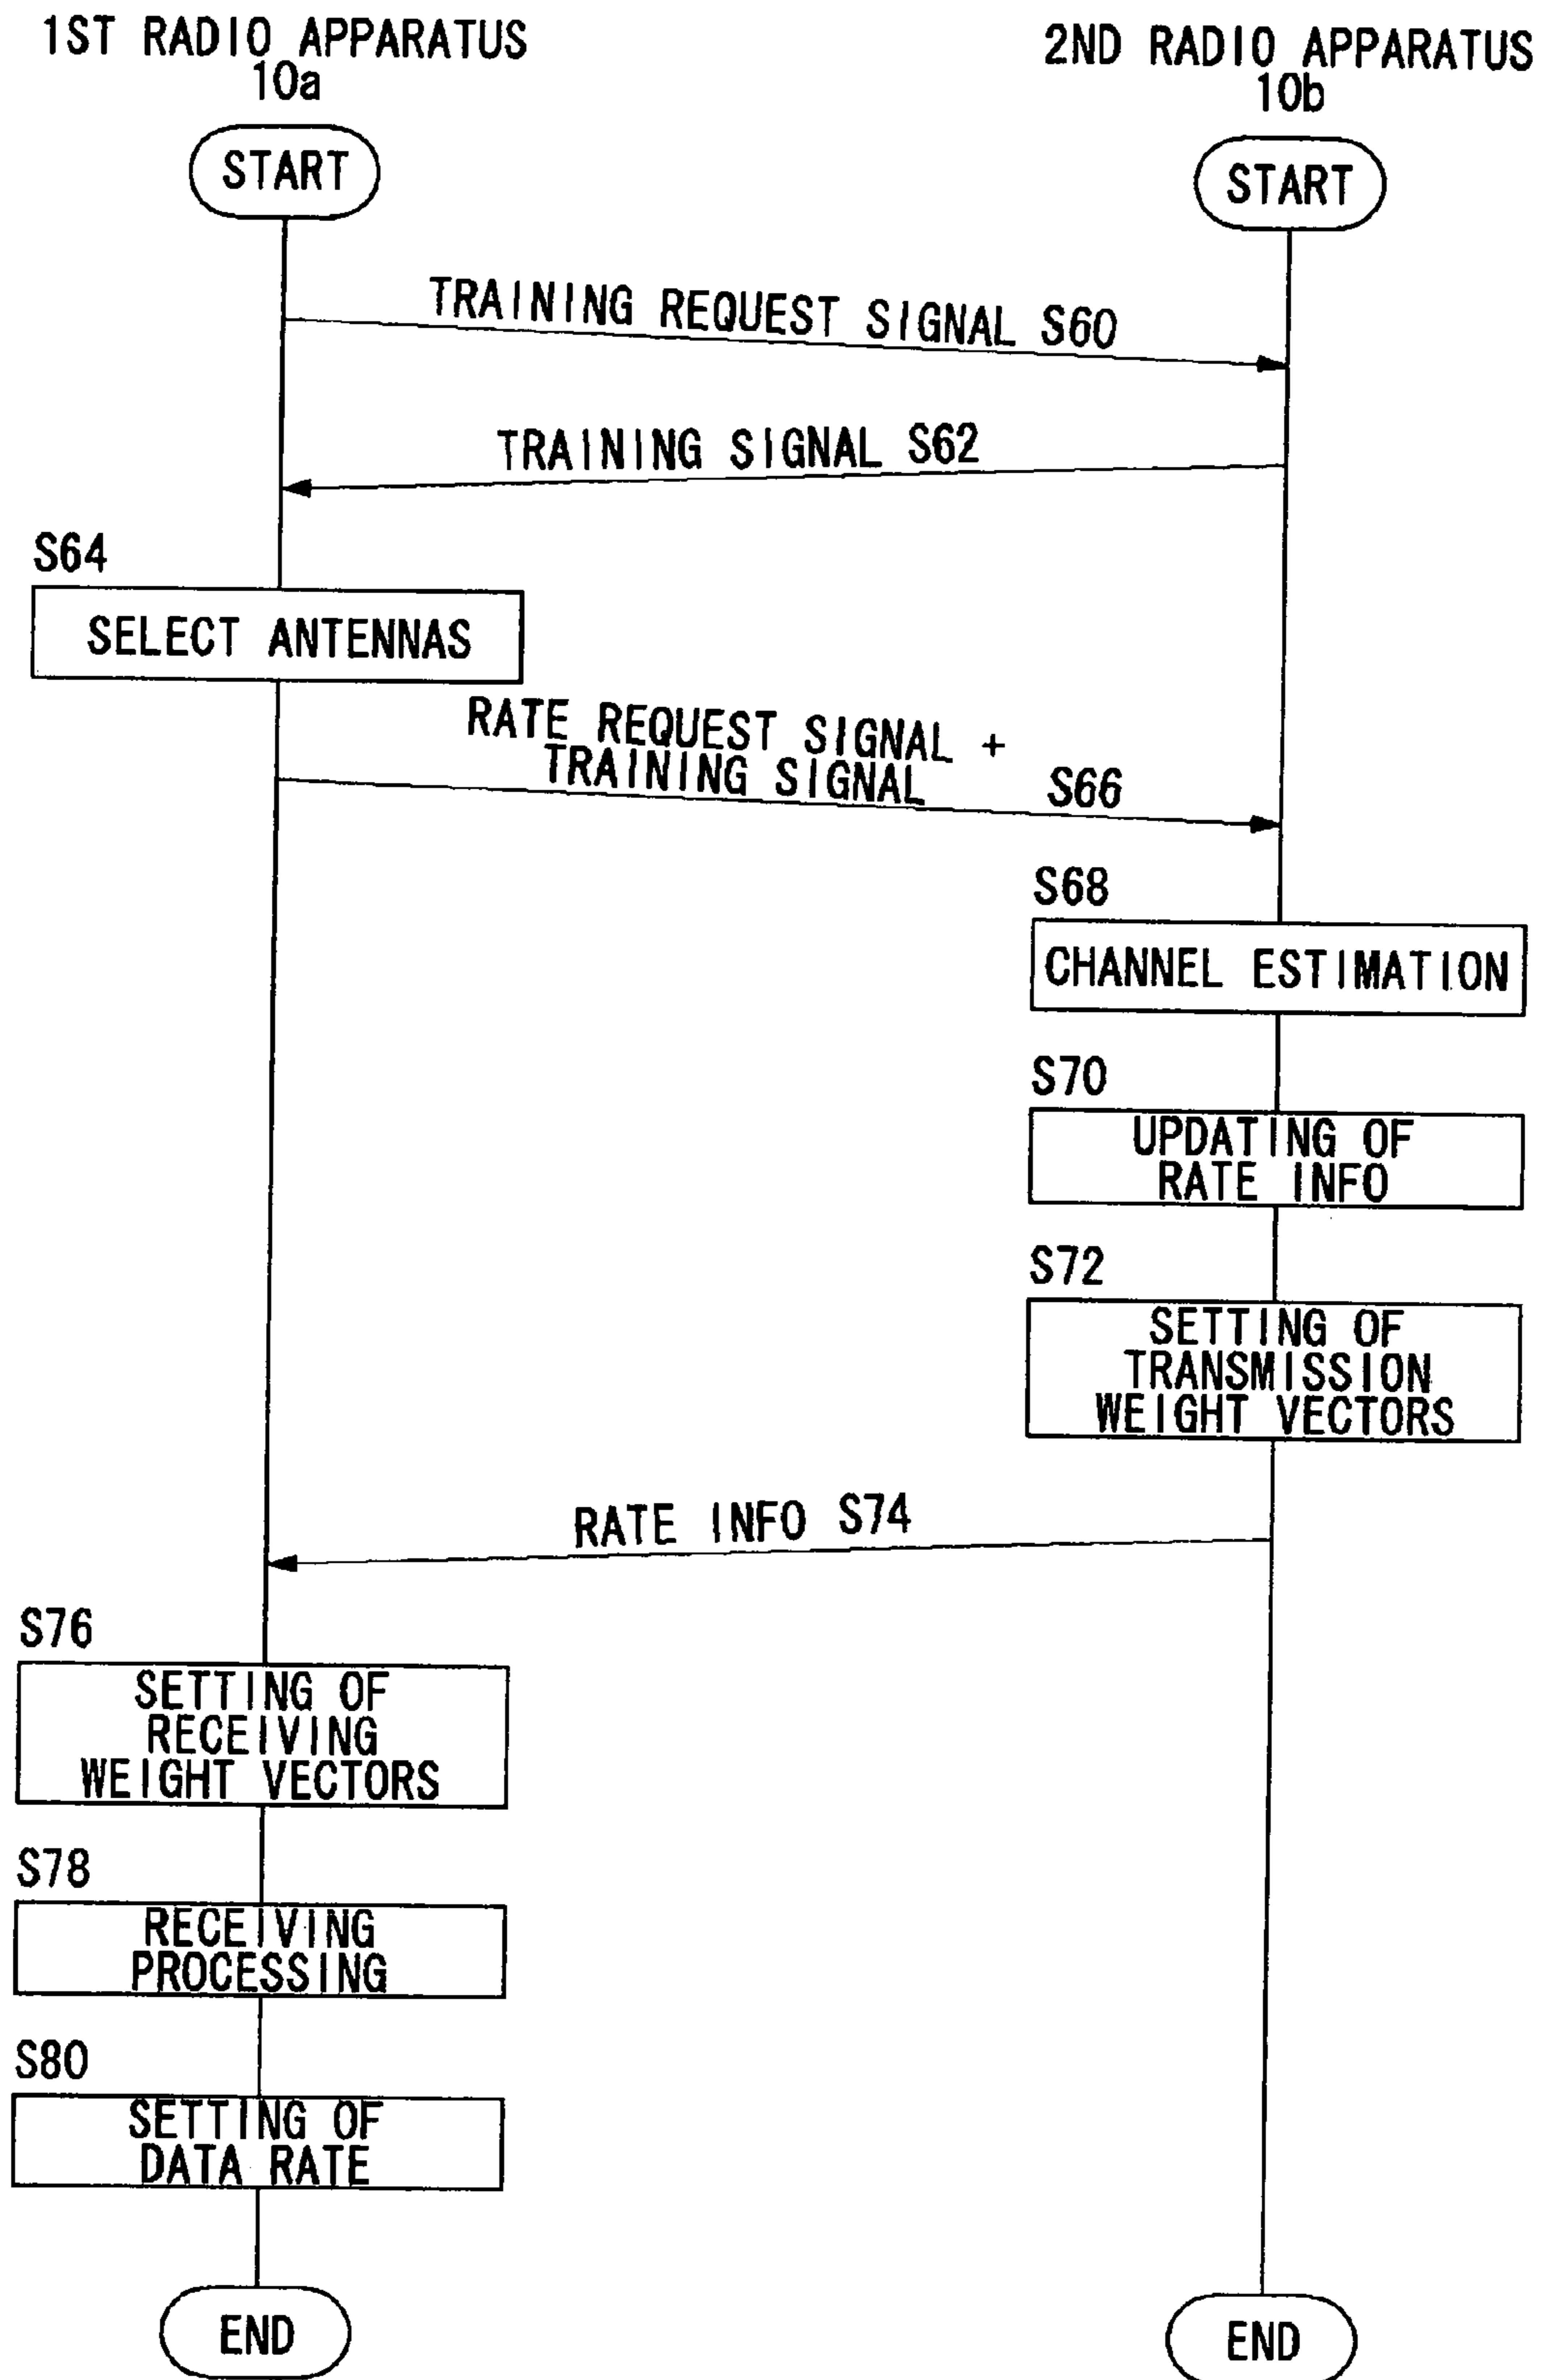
1ST RADIO APPARATUS
10a

2ND RADIO APPARATUS
10b

START

START

TRAINING REQUEST SIGNAL S60

TRAINING SIGNAL S62

S64

SELECT ANTENNAS

RATE REQUEST SIGNAL + TRAINING SIGNAL S66

S68

CHANNEL ESTIMATION

S70

UPDATING OF RATE INFO

S72

SETTING OF TRANSMISSION WEIGHT VECTORS

RATE INFO S74

S76

SETTING OF RECEIVING WEIGHT VECTORS

S78

RECEIVING PROCESSING

S80

SETTING OF DATA RATE

END

END